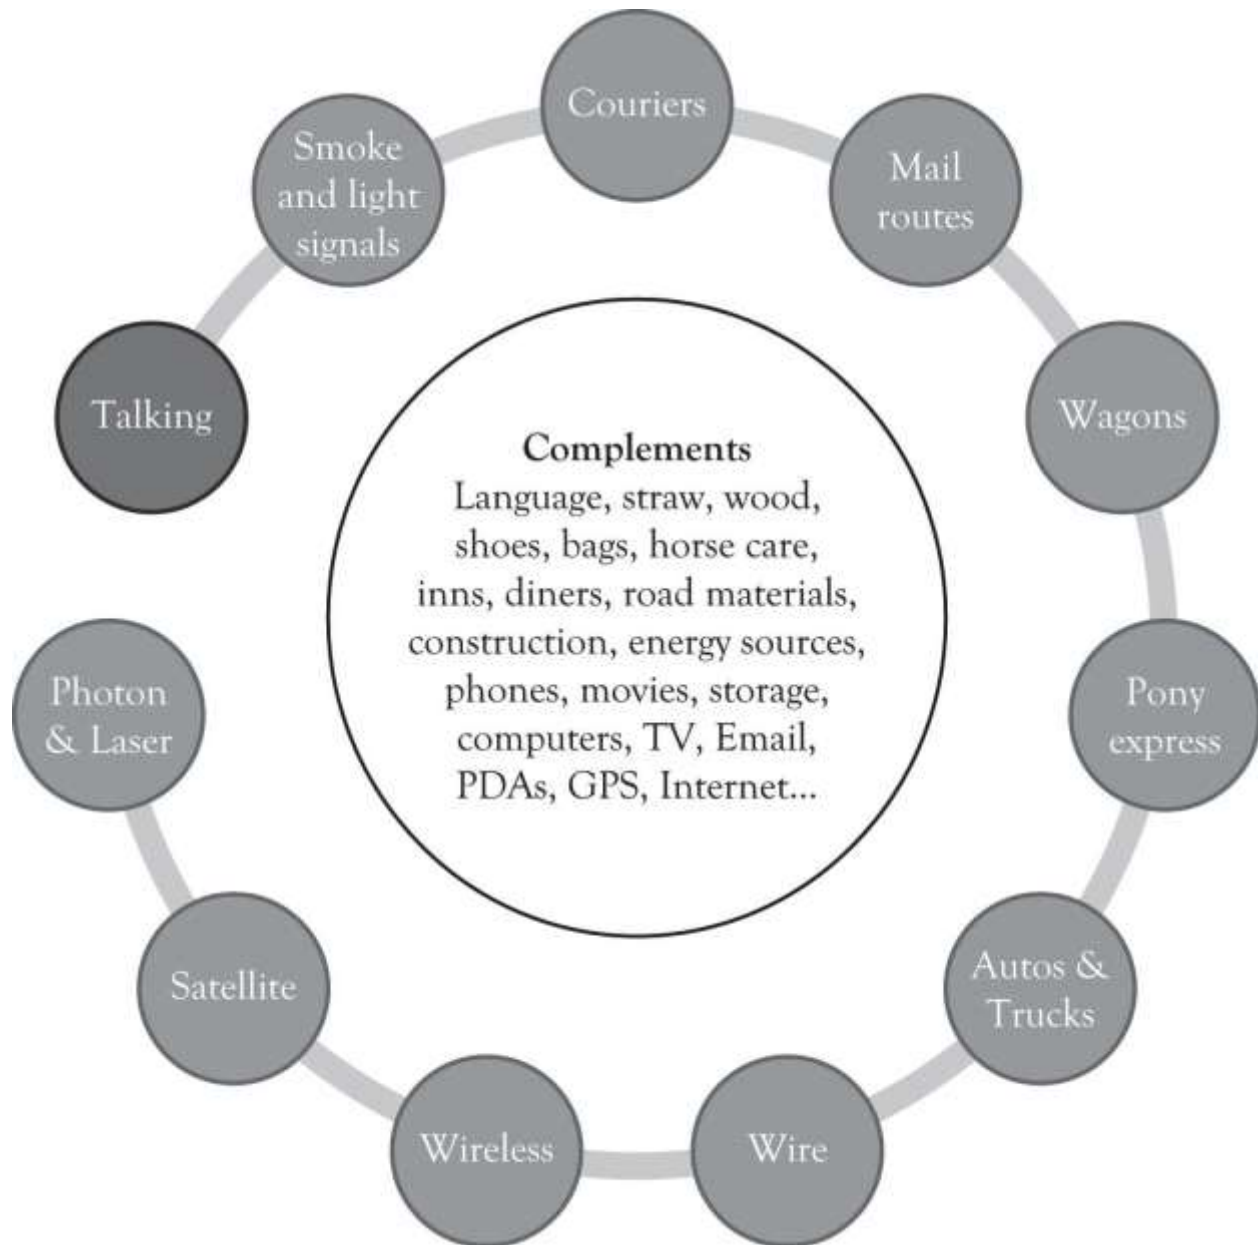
Talking

Smoke and light signals

Couriers

Mail routes

Wagons

Pony express

Autos & Trucks

Wire

Wireless

Satellite

Photon & Laser

Complements
Language, straw, wood, shoes, bags, horse care, inns, diners, road materials, construction, energy sources, phones, movies, storage, computers, TV, Email, PDAs, GPS, Internet...